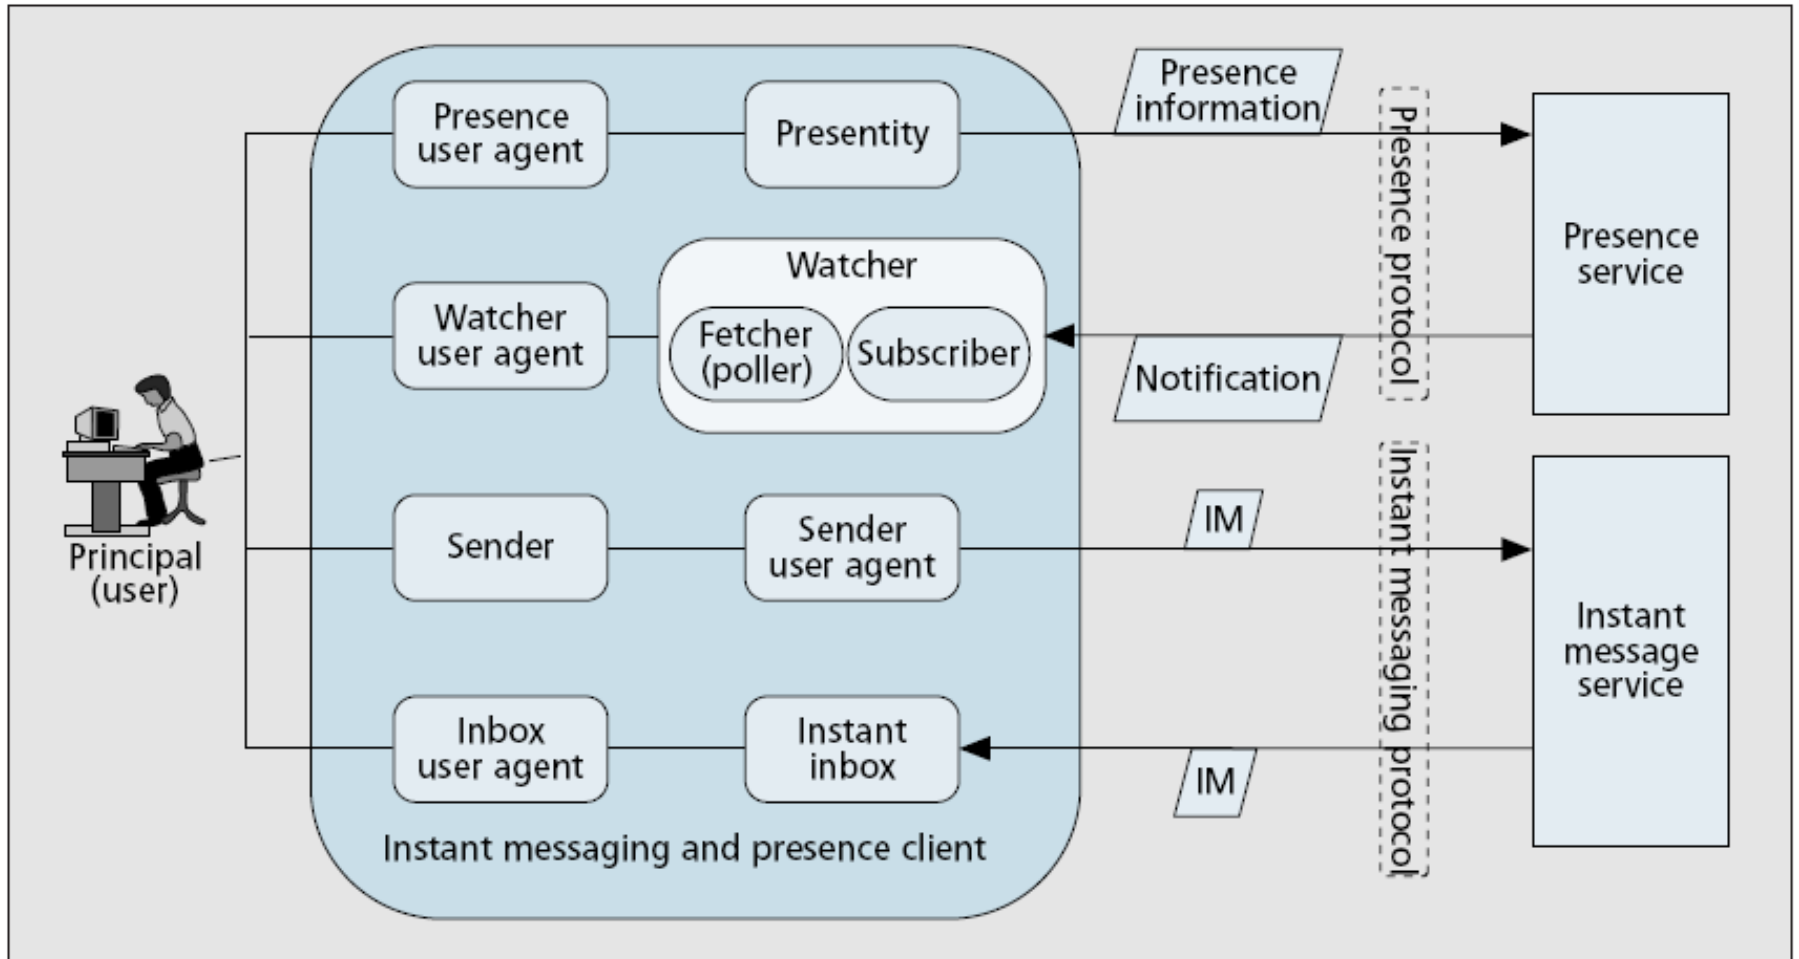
Presence user agent

Presentity

Presence information

Presence protocol

Presence service

Watcher

Watcher user agent

Fetcher (poller)

Subscriber

Notification

Principal (user)

Sender

Sender user agent

IM

Instant messaging protocol

Instant message service

Inbox user agent

Instant inbox

IM

Instant messaging and presence client